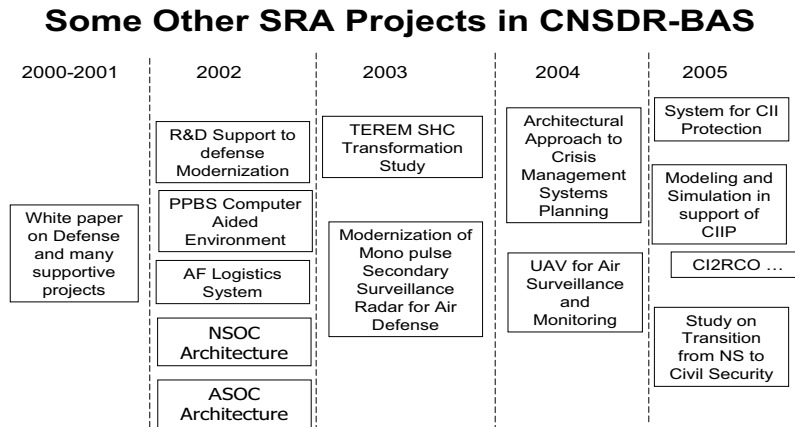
Some Other SRA Projects in CNSDR-BAS

2000-2001

White paper on Defense and many supportive projects

2002

R&D Support to defense Modernization

PPBS Computer Aided Environment

AF Logistics System

NSOC Architecture

ASOC Architecture

2003

TEREM SHC Transformation Study

Modernization of Mono pulse Secondary Surveillance Radar for Air Defense

2004

Architectural Approach to Crisis Management Systems Planning

UAV for Air Surveillance and Monitoring

2005

System for CII Protection

Modeling and Simulation in support of CIIP

CI2RCO …

Study on Transition from NS to Civil Security